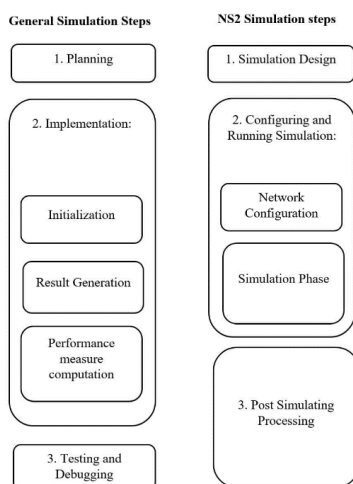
General Simulation Steps

1. Planning

2. Implementation:

Initialization

Result Generation

Performance measure computation

3. Testing and Debugging

NS2 Simulation steps

1. Simulation Design

2. Configuring and Running Simulation:

Network Configuration

Simulation Phase

3. Post Simulating Processing